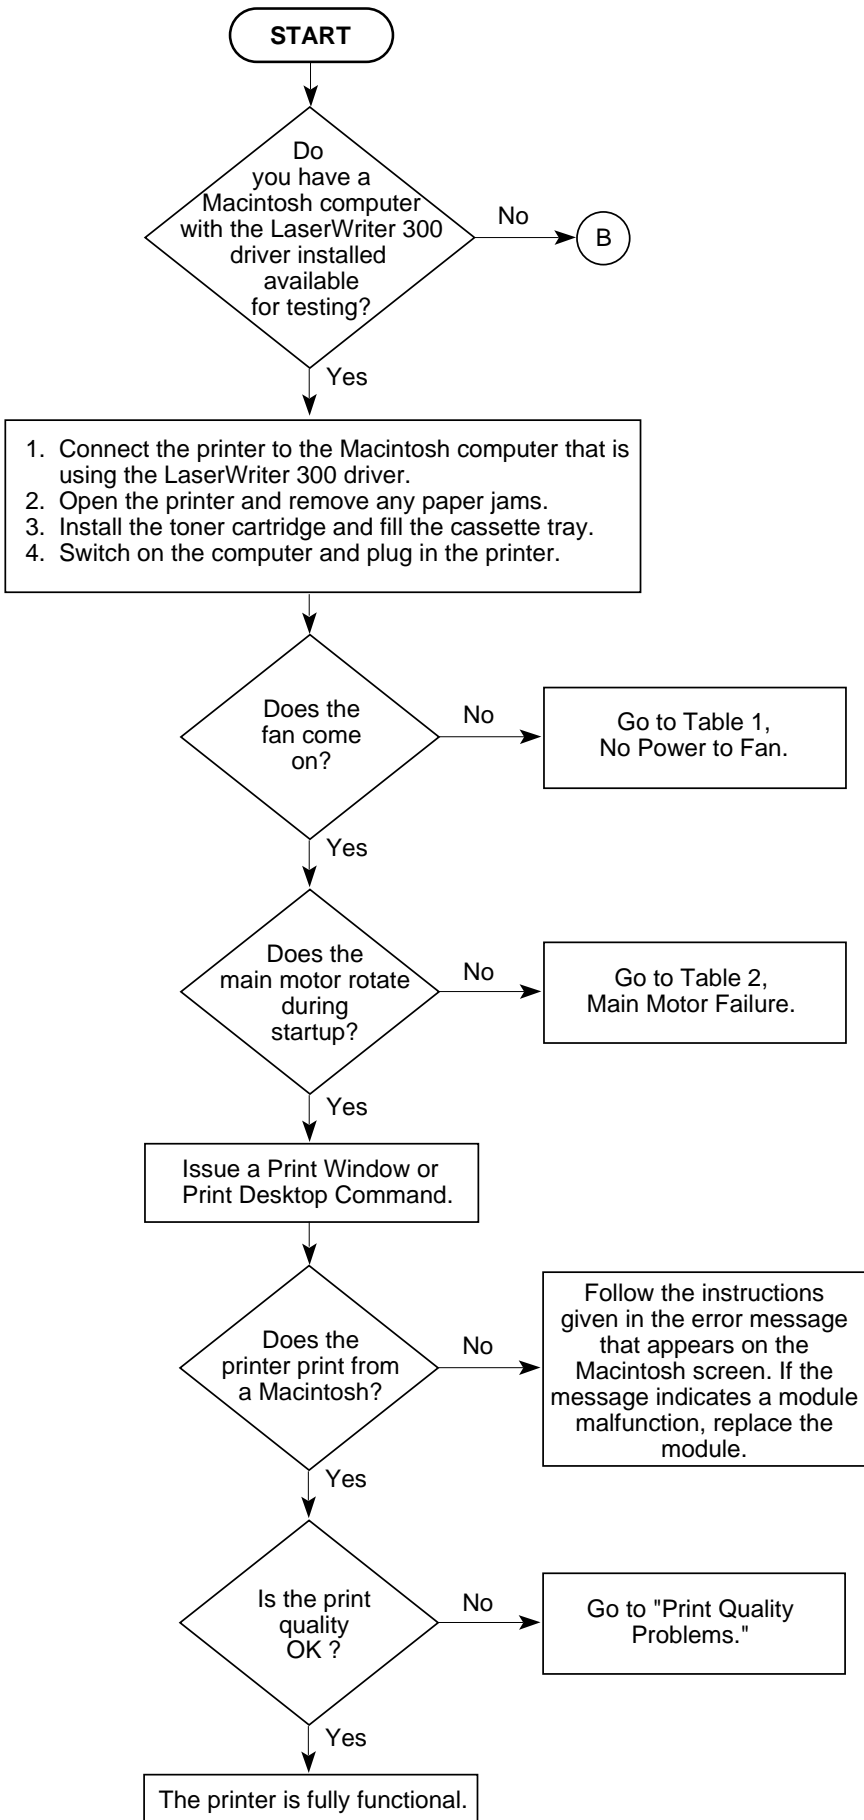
START

Do you have a Macintosh computer with the LaserWriter 300 driver installed available for testing?

No

B

Yes

1. Connect the printer to the Macintosh computer that is using the LaserWriter 300 driver.
2. Open the printer and remove any paper jams.
3. Install the toner cartridge and fill the cassette tray.
4. Switch on the computer and plug in the printer.

Does the fan come on?

No

Go to Table 1, No Power to Fan.

Yes

Does the main motor rotate during startup?

No

Go to Table 2, Main Motor Failure.

Yes

Issue a Print Window or Print Desktop Command.

Does the printer print from a Macintosh?

No

Follow the instructions given in the error message that appears on the Macintosh screen. If the message indicates a module malfunction, replace the module.

Yes

Is the print quality OK ?

No

Go to "Print Quality Problems."

Yes

The printer is fully functional.